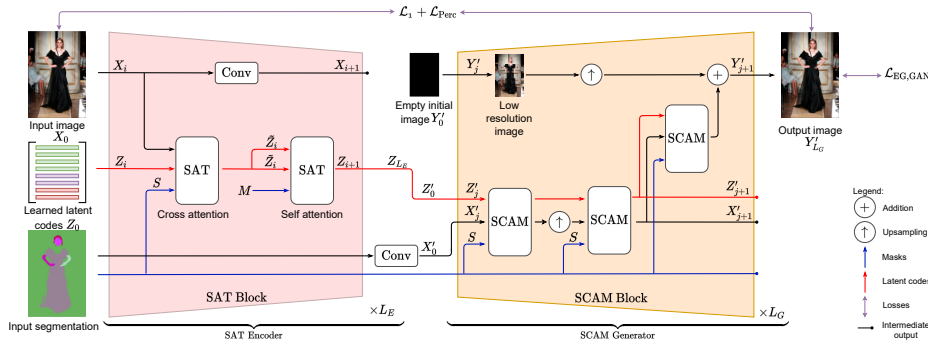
$\mathcal{L}_1 + \mathcal{L}_{\text{Perc}}$

Input image $X_0$

Learned latent codes $Z_0$

Input segmentation

$X_i$

Conv

$X_{i+1}$

$Z_i$

SAT

$\tilde{Z}_i$

$\tilde{Z}_i$

SAT

$Z_{i+1}$

$S$

$M$

Cross attention

Self attention

SAT Block

$\times L_E$

SAT Encoder

$Z_{L_E}$

Conv

$X'_0$

$Z'_0$

Empty initial image $Y'_0$

$Y'_j$

Low resolution image

$\uparrow$

$+$

$Y'_{j+1}$

$Z'_j$

$X'_j$

$S$

SCAM

$\uparrow$

$S$

SCAM

SCAM

$Z'_{j+1}$

$X'_{j+1}$

SCAM Block

$\times L_G$

SCAM Generator

Output image $Y'_{L_G}$

$\mathcal{L}_{\text{EG,GAN}}$

Legend:

Addition

Upsampling

Masks

Latent codes

Losses

Intermediate output